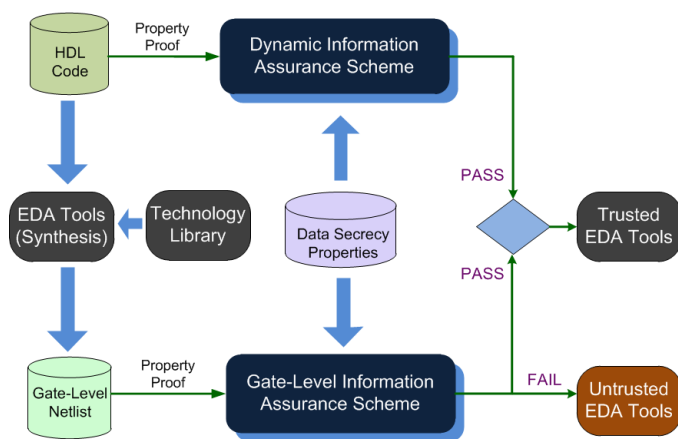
HDL Code

Property Proof

Dynamic Information Assurance Scheme

PASS

EDA Tools (Synthesis)

Technology Library

Data Secrecy Properties

Trusted EDA Tools

PASS

Gate-Level Netlist

Property Proof

Gate-Level Information Assurance Scheme

FAIL

Untrusted EDA Tools